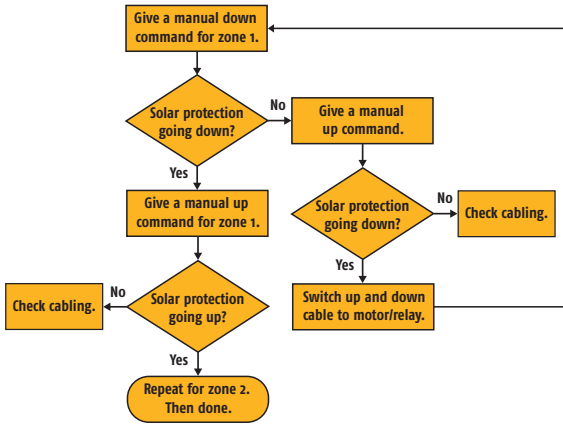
Give a manual down command for zone 1.

Solar protection going down?

No

Give a manual up command.

Yes

Give a manual up command for zone 1.

Solar protection going down?

No

Check cabling.

Yes

No

Check cabling.

Solar protection going up?

Switch up and down cable to motor/relay.

Yes

Repeat for zone 2. Then done.